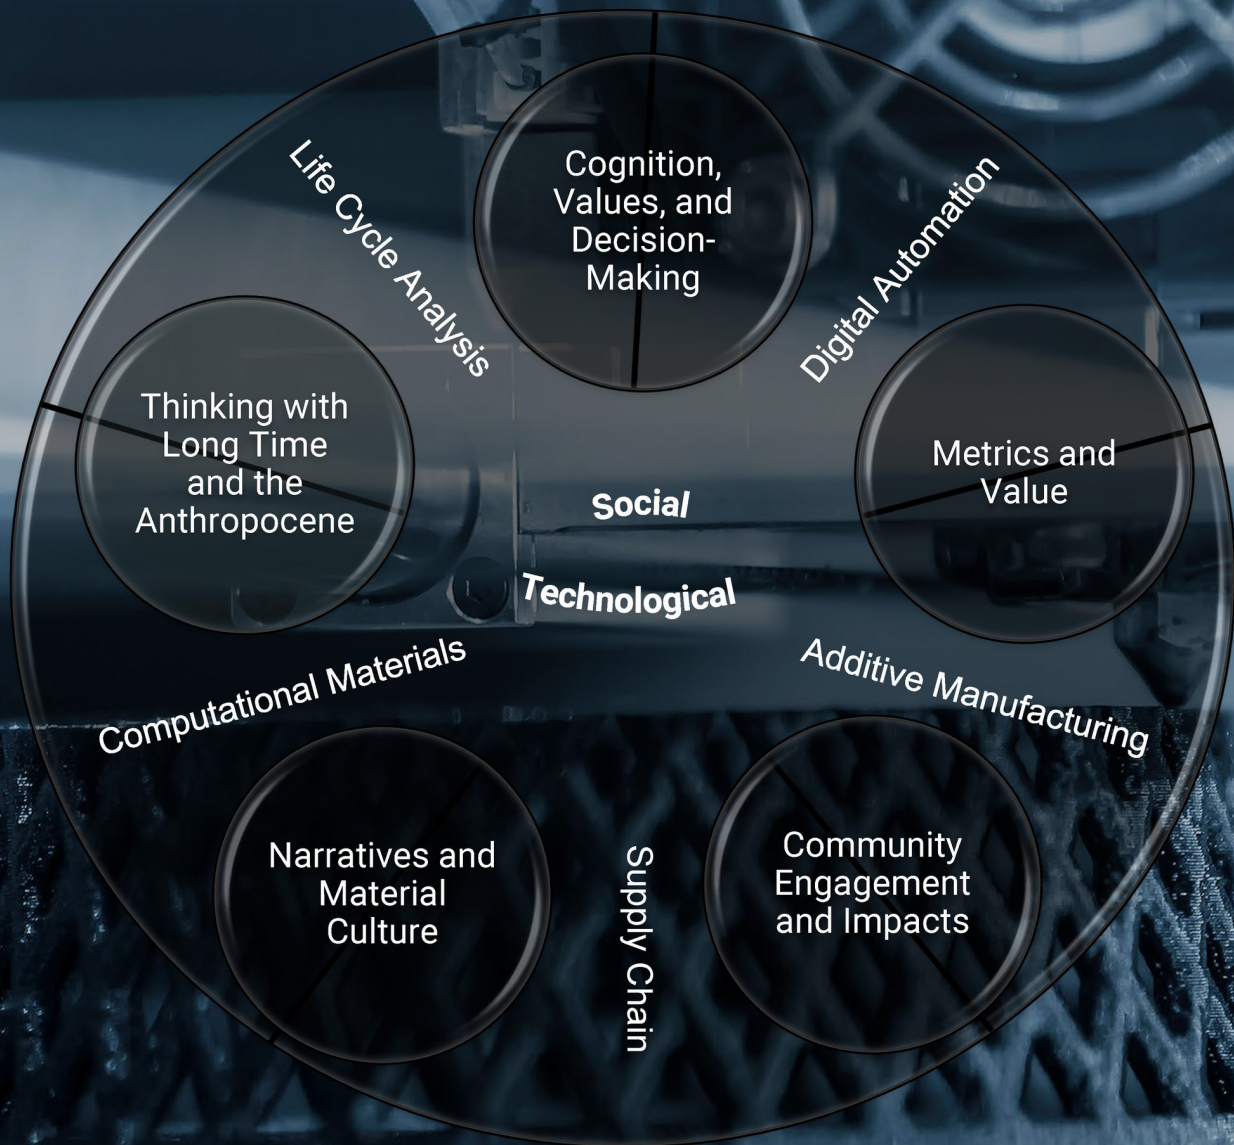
Cognition, Values, and Decision-Making

Life Cycle Analysis

Digital Automation

Thinking with Long Time and the Anthropocene

Metrics and Value

Social

Technological

Computational Materials

Additive Manufacturing

Narratives and Material Culture

Supply Chain

Community Engagement and Impacts